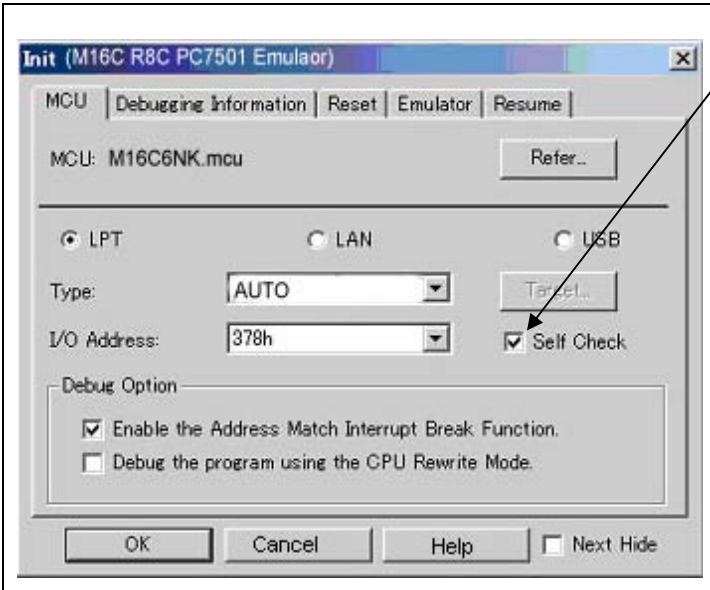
Init (M16C R8C PC7501 Emulaor)

MCU | Debugging Information | Reset | Emulator | Resume

MCU: M16C6NK.mcu

Refer..

LPT

LAN

USB

Type:

AUTO

Target..

I/O Address:

378h

Self Check

Debug Option

Enable the Address Match Interrupt Break Function.

Debug the program using the CPU Rewrite Mode.

OK

Cancel

Help

Next Hide